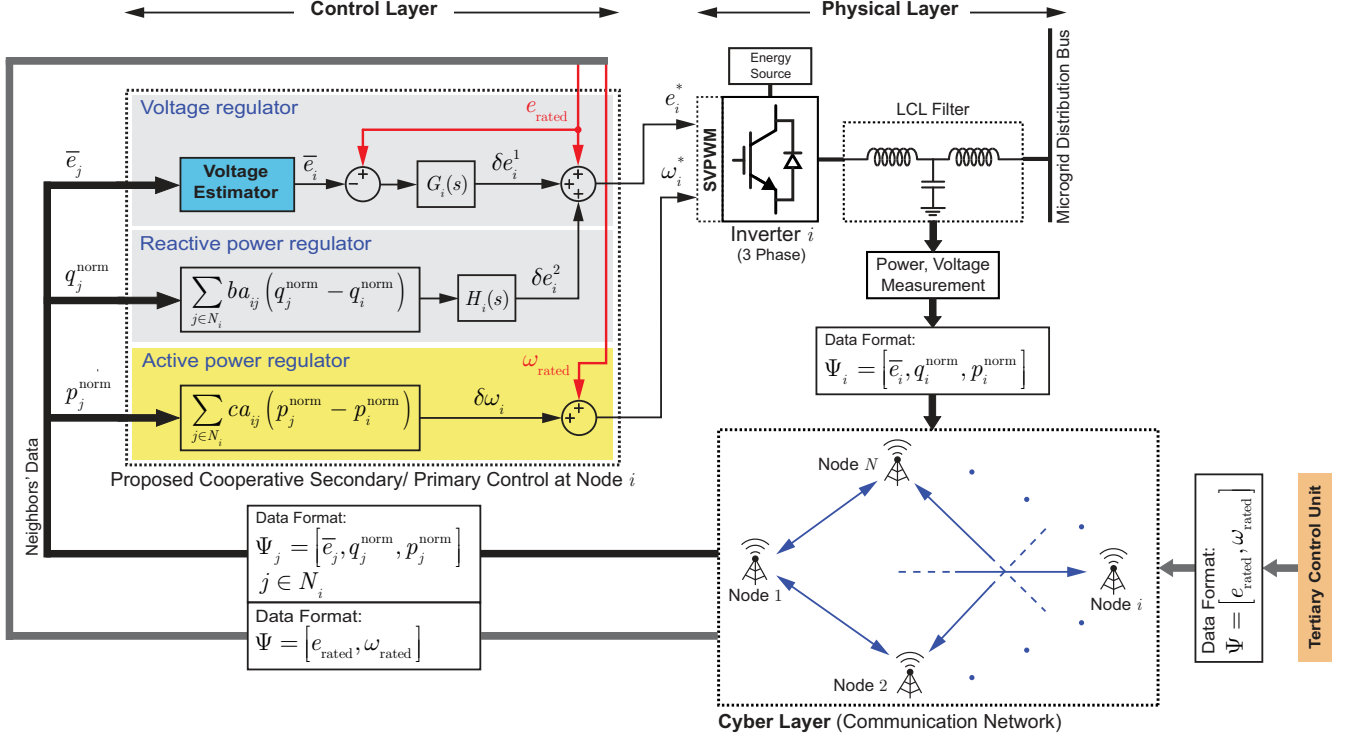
Control Layer

Physical Layer

Voltage regulator

$e_{\text{rated}}$

$\overline{e}_j$

Voltage Estimator

$\overline{e}_i$

$G_i(s)$

$\delta e_i^1$

Reactive power regulator

$q_j^{\text{norm}}$

$\sum_{j \in N_i} ba_{ij}\left(q_j^{\text{norm}} - q_i^{\text{norm}}\right)$

$H_i(s)$

$\delta e_i^2$

Active power regulator

$\omega_{\text{rated}}$

$p_j^{\text{norm}}$

$\sum_{j \in N_i} ca_{ij}\left(p_j^{\text{norm}} - p_i^{\text{norm}}\right)$

$\delta \omega_i$

Proposed Cooperative Secondary/ Primary Control at Node $i$

$e_i^*$

$\omega_i^*$

SVPWM

Energy Source

Inverter $i$
(3 Phase)

LCL Filter

Microgrid Distribution Bus

Power, Voltage Measurement

Data Format:
$\Psi_i = \left[\overline{e}_i, q_i^{\text{norm}}, p_i^{\text{norm}}\right]$

Neighbors' Data

Data Format:
$\Psi_j = \left[\overline{e}_j, q_j^{\text{norm}}, p_j^{\text{norm}}\right]$
$j \in N_i$

Data Format:
$\Psi = \left[e_{\text{rated}}, \omega_{\text{rated}}\right]$

Node $N$

Node 1

Node $i$

Node 2

Data Format:
$\Psi = \left[e_{\text{rated}}, \omega_{\text{rated}}\right]$

Tertiary Control Unit

Cyber Layer (Communication Network)